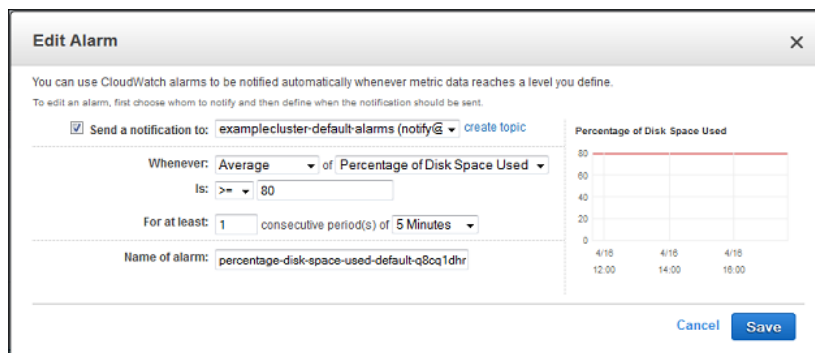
Edit Alarm

×

You can use CloudWatch alarms to be notified automatically whenever metric data reaches a level you define.

To edit an alarm, first choose whom to notify and then define when the notification should be sent.

☑ Send a notification to: examplecluster-default-alarms (notify@ create topic

Whenever: Average of Percentage of Disk Space Used

Is: >= 80

For at least: 1 consecutive period(s) of 5 Minutes

Name of alarm: percentage-disk-space-used-default-q8cq1dhr

Percentage of Disk Space Used

80
60
40
20
0

4/16 12:00
4/16 14:00
4/16 16:00

Cancel Save